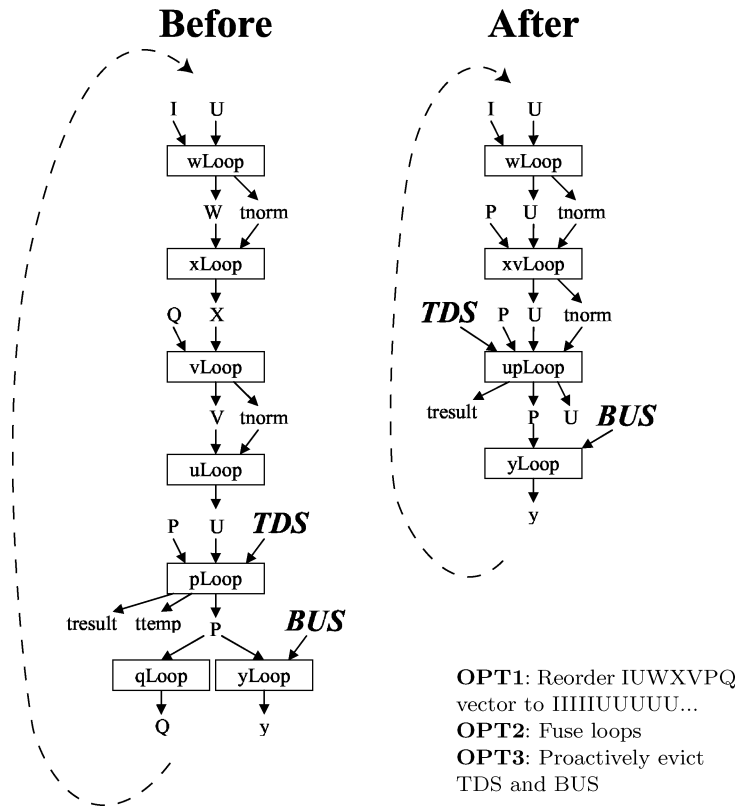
Before

I U
wLoop
W tnorm
xLoop
Q X
vLoop
V tnorm
uLoop
P U TDS
pLoop
tresult ttemp P BUS
qLoop yLoop
Q y

After

I U
wLoop
P U tnorm
xvLoop
TDS P U tnorm
upLoop
tresult P U BUS
yLoop
y

**OPT1**: Reorder IUWXVPQ vector to IIIIIUUUUU...
**OPT2**: Fuse loops
**OPT3**: Proactively evict TDS and BUS